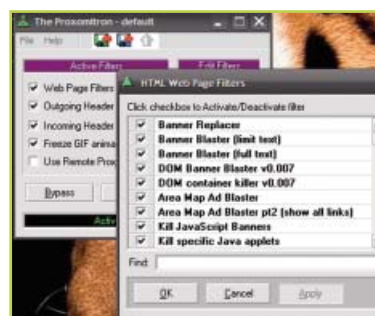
The Proxomitron - default
File Help
Active Filters
Edit Filters
Web Page Filters
Outgoing Header
Incoming Header
Freeze GIF anima
Use Remote Prox
Bypass
Activ
HTML Web Page Filters
Click checkbox to Activate/Deactivate filter
Banner Replacer
Banner Blaster (limit text)
Banner Blaster (full text)
DOM Banner Blaster v0.007
DOM container killer v0.007
Area Map Ad Blaster
Area Map Ad Blaster pt2 (show all links)
Kill JavaScript Banners
Kill specific Java applets
Find
OK
Cancel
Apply